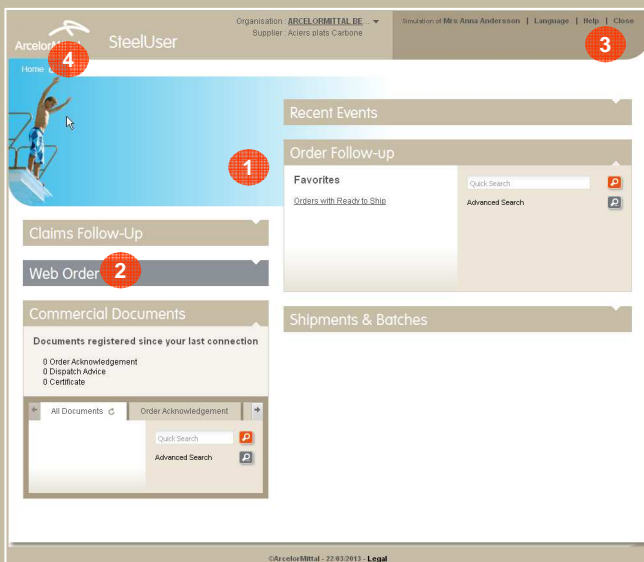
ArcelorMittal SteelUser

Organisation : ARCELORMITTAL BE... ▾
Supplier : Aciers plats Carbone

Simulation of Mrs Anna Andersson | Language | Help | Close

3

4

Home

1

Recent Events

Order Follow-up

Favorites

Orders with Ready to Ship

Quick Search

Advanced Search

Claims Follow-Up

Web Order 2

Commercial Documents

Documents registered since your last connection

0 Order Acknowledgement
0 Dispatch Advice
0 Certificate

All Documents

Order Acknowledgement

Quick Search

Advanced Search

Shipments & Batches

©ArcelorMittal - 22/03/2013 - Legal